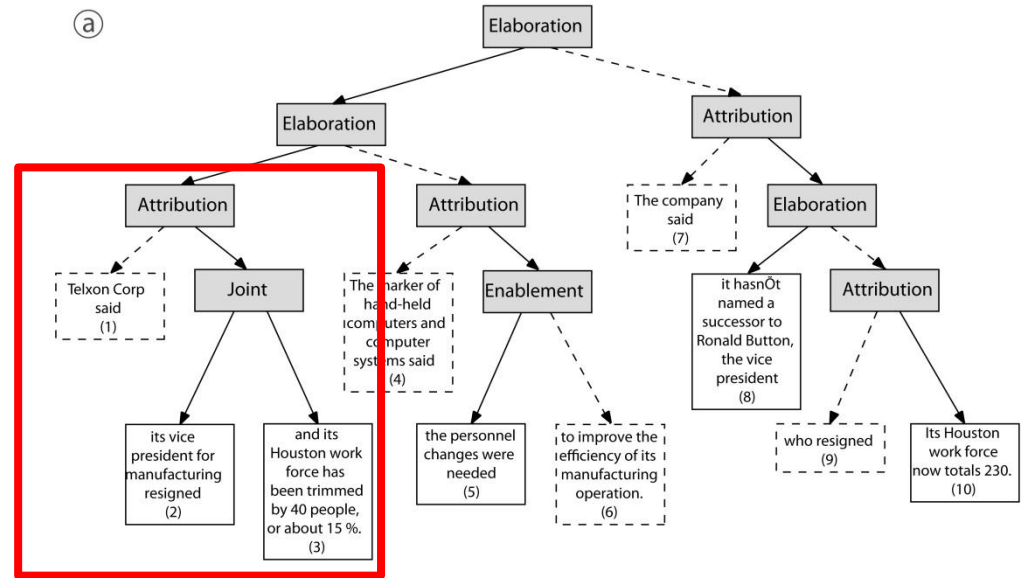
ⓐ

Elaboration

Elaboration

Attribution

Attribution

Attribution

Telxon Corp said (1)

Joint

The marker of hand-held computers and computer systems said (4)

Enablement

The company said (7)

Elaboration

it hasnÕt named a successor to Ronald Button, the vice president (8)

Attribution

its vice president for manufacturing resigned (2)

and its Houston work force has been trimmed by 40 people, or about 15 %. (3)

the personnel changes were needed (5)

to improve the efficiency of its manufacturing operation. (6)

who resigned (9)

Its Houston work force now totals 230. (10)